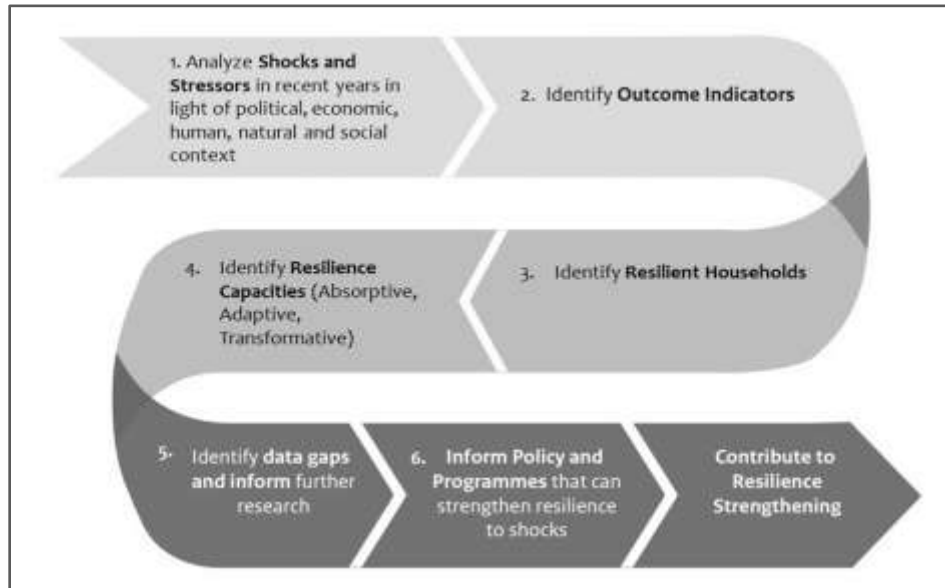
1. Analyze **Shocks and Stressors** in recent years in light of political, economic, human, natural and social context

2. Identify **Outcome Indicators**

3. Identify **Resilient Households**

4. Identify **Resilience Capacities** (Absorptive, Adaptive, Transformative)

5. Identify **data gaps and inform** further research

6. **Inform Policy and Programmes** that can strengthen resilience to shocks

**Contribute to Resilience Strengthening**